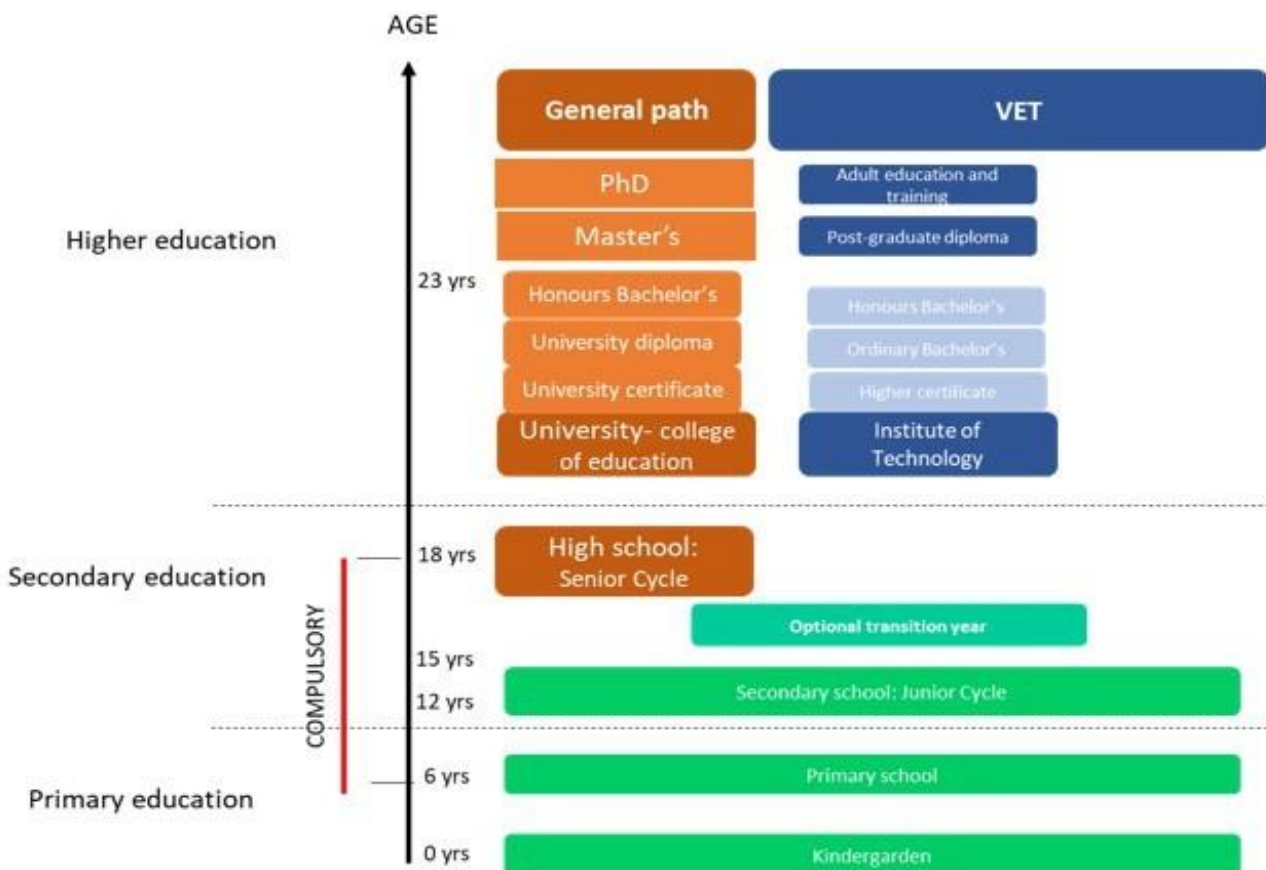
AGE

General path

VET

PhD

Adult education and training

Master's

Post-graduate diploma

Higher education

23 yrs

Honours Bachelor's

Honours Bachelor's

University diploma

Ordinary Bachelor's

University certificate

Higher certificate

University- college of education

Institute of Technology

Secondary education

18 yrs

High school: Senior Cycle

COMPULSORY

Optional transition year

15 yrs

12 yrs

Secondary school: Junior Cycle

6 yrs

Primary school

Primary education

0 yrs

Kindergarden